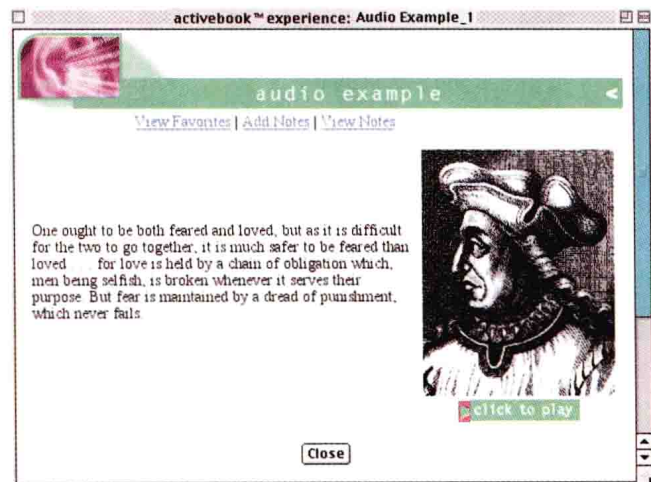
activebook™ experience: Audio Example_1

audio example

View Favorites | Add Notes | View Notes

One ought to be both feared and loved, but as it is difficult for the two to go together, it is much safer to be feared than loved . . . for love is held by a chain of obligation which, men being selfish, is broken whenever it serves their purpose. But fear is maintained by a dread of punishment, which never fails.

click to play

Close